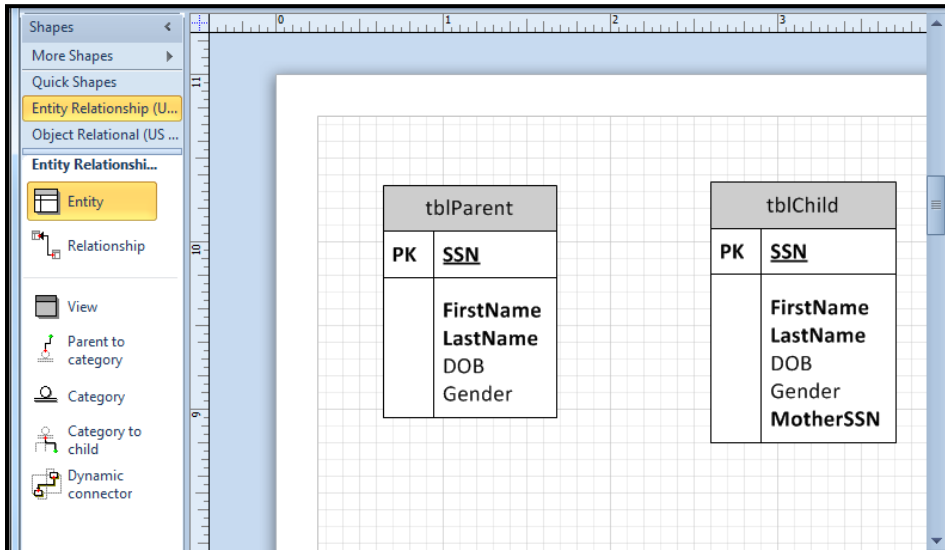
Shapes

More Shapes

Quick Shapes

Entity Relationship (U...

Object Relational (US ...

Entity Relationshi...

Entity

Relationship

View

Parent to category

Category

Category to child

Dynamic connector

0 1 2 3

11

10

9

tblParent

| PK | SSN |
|---|---|
| | FirstName<br>LastName<br>DOB<br>Gender |

tblChild

| PK | SSN |
|---|---|
| | FirstName<br>LastName<br>DOB<br>Gender<br>MotherSSN |